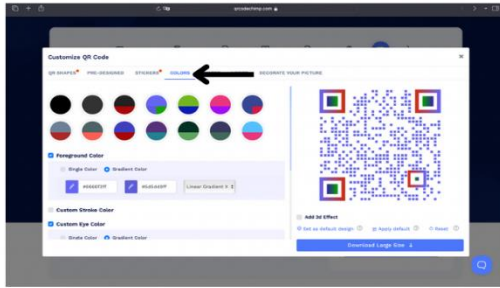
qrcodechimp.com

Customize QR Code

QR SHAPES PRE-DESIGNED STICKERS COLORS DECORATE YOUR PICTURE

Foreground Color

Single Color Gradient Color

#6660FF #0A0A0FF Linear Gradient

Custom Stroke Color

Custom Eye Color

Single Color Gradient Color

Add 3d Effect

Set as default design Apply default Reset

Download Large Size